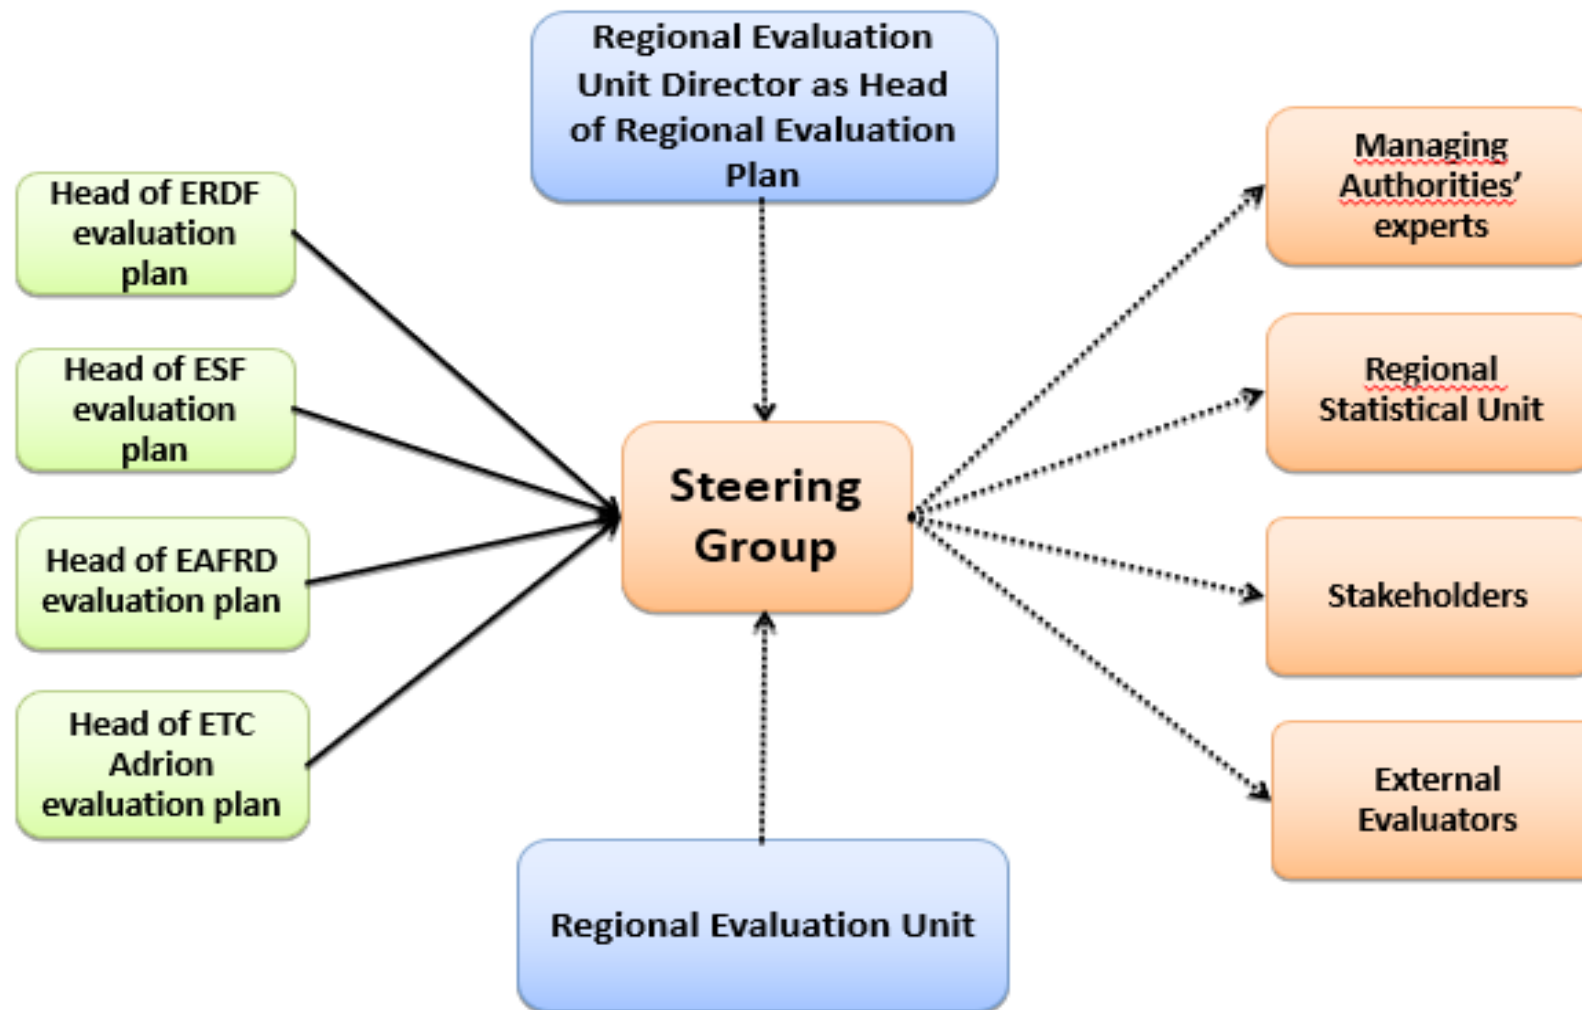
Regional Evaluation Unit Director as Head of Regional Evaluation Plan

Head of ERDF evaluation plan

Head of ESF evaluation plan

Head of EAFRD evaluation plan

Head of ETC Adrion evaluation plan

Steering Group

Managing Authorities' experts

Regional Statistical Unit

Stakeholders

External Evaluators

Regional Evaluation Unit